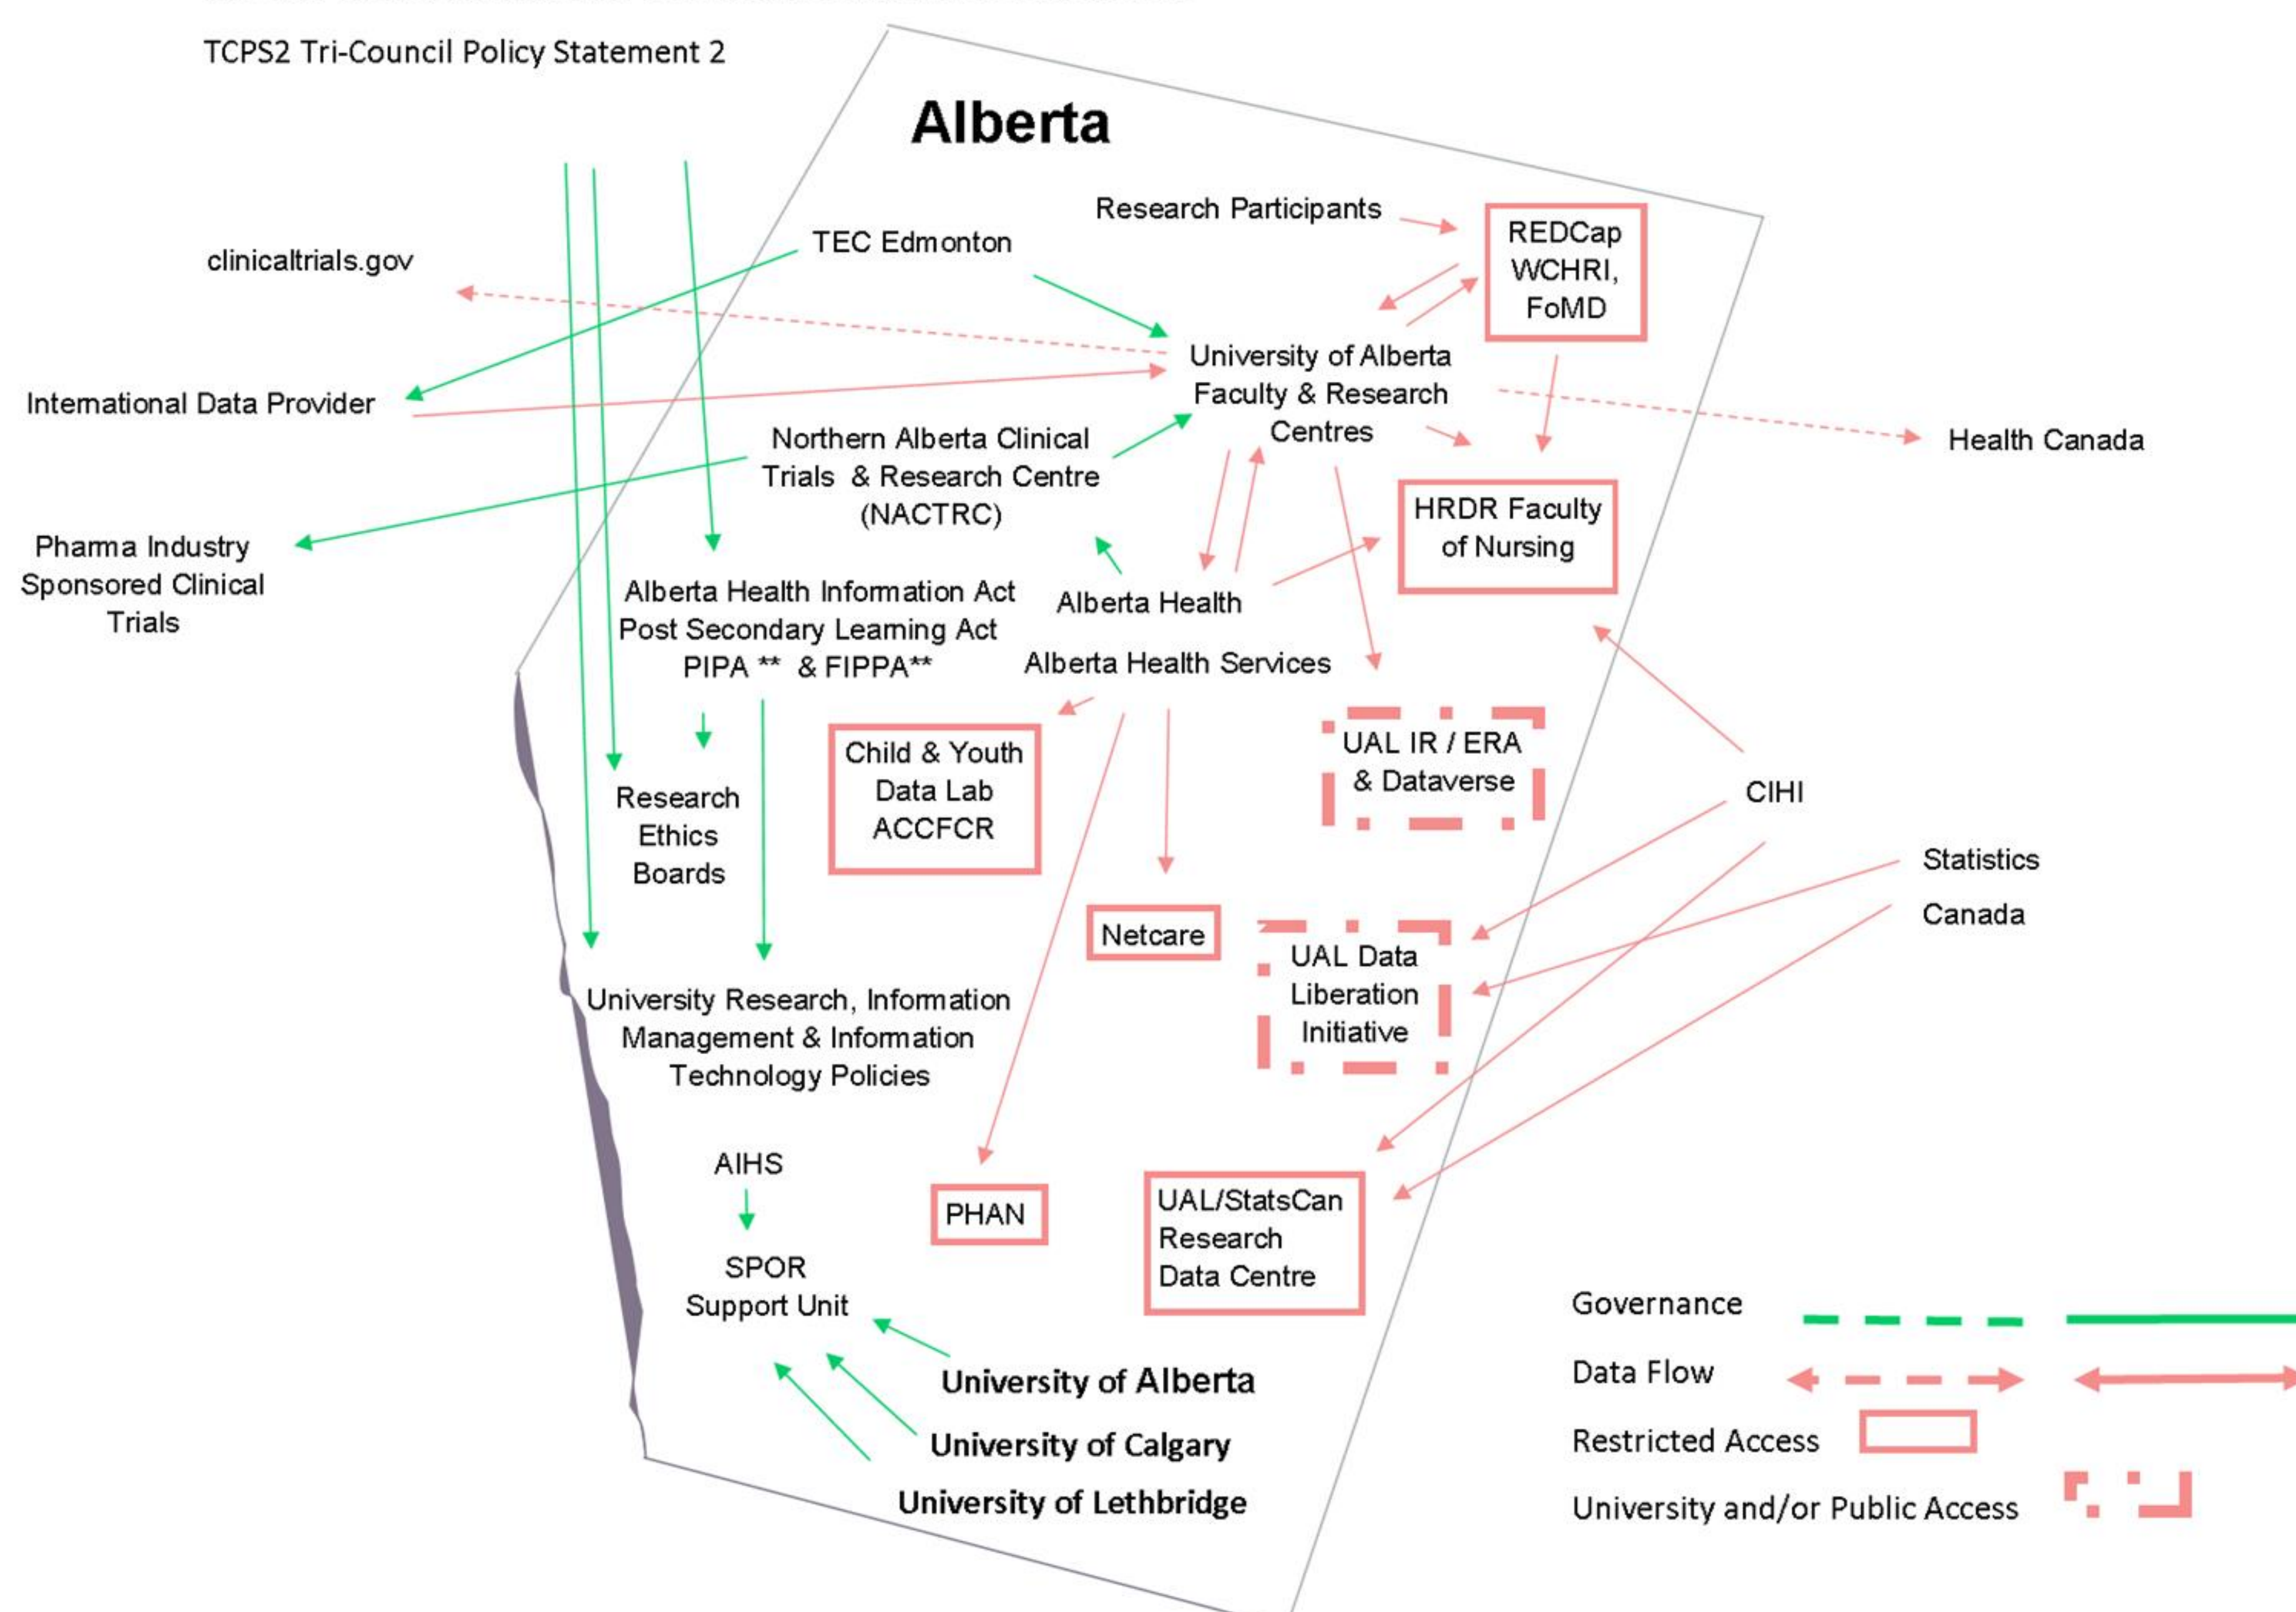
TCPS2 Tri-Council Policy Statement 2

Alberta

Research Participants

REDCap WCHRI, FoMD

TEC Edmonton

clinicaltrials.gov

University of Alberta Faculty & Research Centres

International Data Provider

Health Canada

Northern Alberta Clinical Trials & Research Centre (NACTRC)

HRDR Faculty of Nursing

Pharma Industry Sponsored Clinical Trials

Alberta Health Information Act
Post Secondary Learning Act
PIPA ** & FIPPA**

Alberta Health

Alberta Health Services

Child & Youth Data Lab ACCFCR

UAL IR / ERA & Dataverse

Research Ethics Boards

CIHI

Statistics Canada

Netcare

UAL Data Liberation Initiative

University Research, Information Management & Information Technology Policies

AIHS

SPOR Support Unit

PHAN

UAL/StatsCan Research Data Centre

University of Alberta

University of Calgary

University of Lethbridge

Governance

Data Flow

Restricted Access

University and/or Public Access